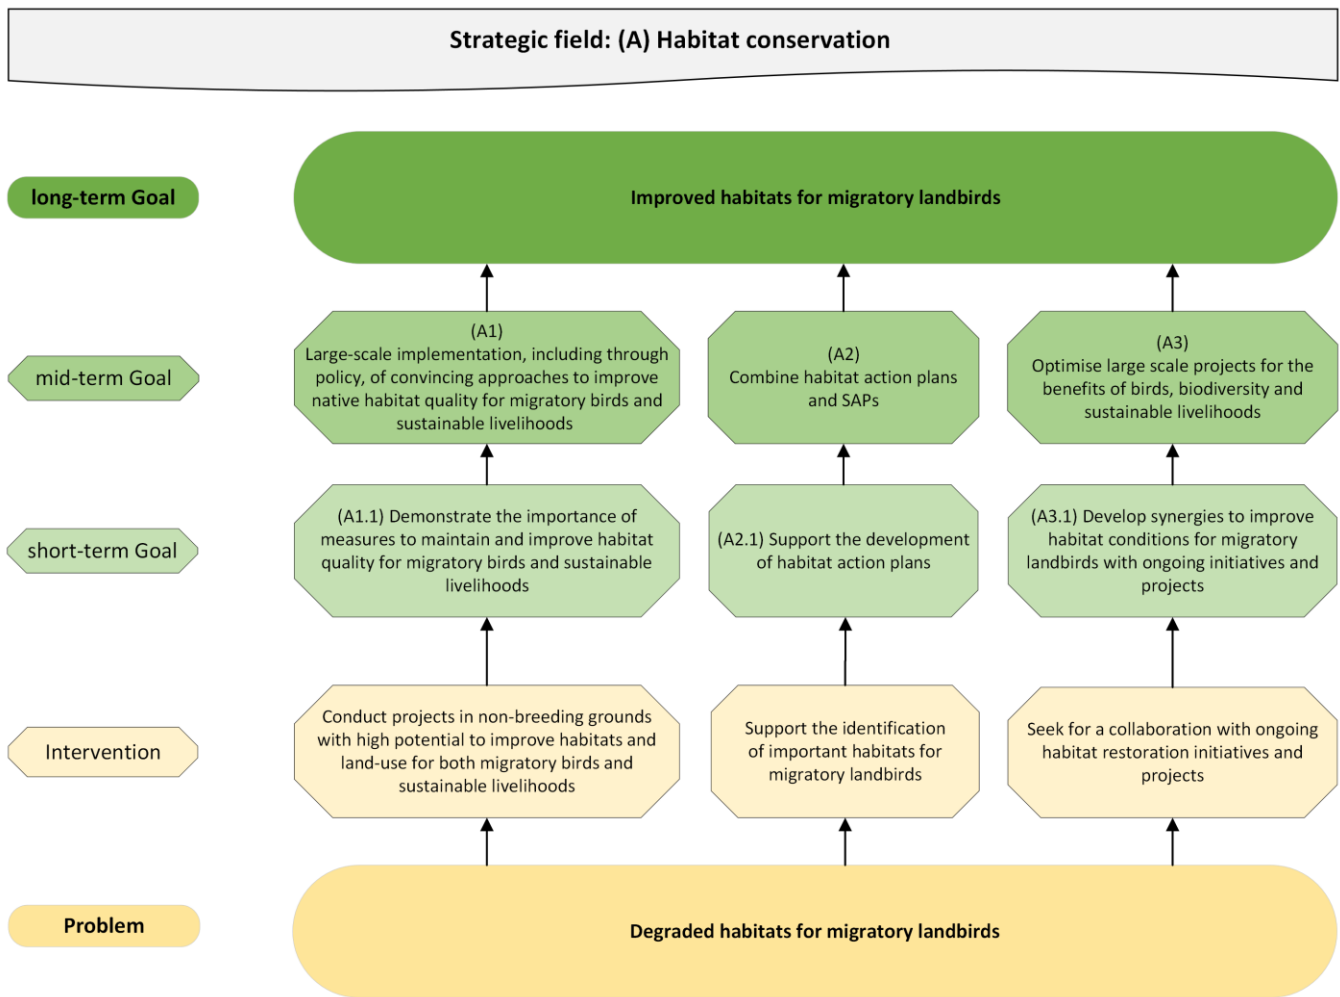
Strategic field: (A) Habitat conservation

long-term Goal

Improved habitats for migratory landbirds

mid-term Goal

(A1)
Large-scale implementation, including through policy, of convincing approaches to improve native habitat quality for migratory birds and sustainable livelihoods

(A2)
Combine habitat action plans and SAPs

(A3)
Optimise large scale projects for the benefits of birds, biodiversity and sustainable livelihoods

short-term Goal

(A1.1) Demonstrate the importance of measures to maintain and improve habitat quality for migratory birds and sustainable livelihoods

(A2.1) Support the development of habitat action plans

(A3.1) Develop synergies to improve habitat conditions for migratory landbirds with ongoing initiatives and projects

Intervention

Conduct projects in non-breeding grounds with high potential to improve habitats and land-use for both migratory birds and sustainable livelihoods

Support the identification of important habitats for migratory landbirds

Seek for a collaboration with ongoing habitat restoration initiatives and projects

Problem

Degraded habitats for migratory landbirds